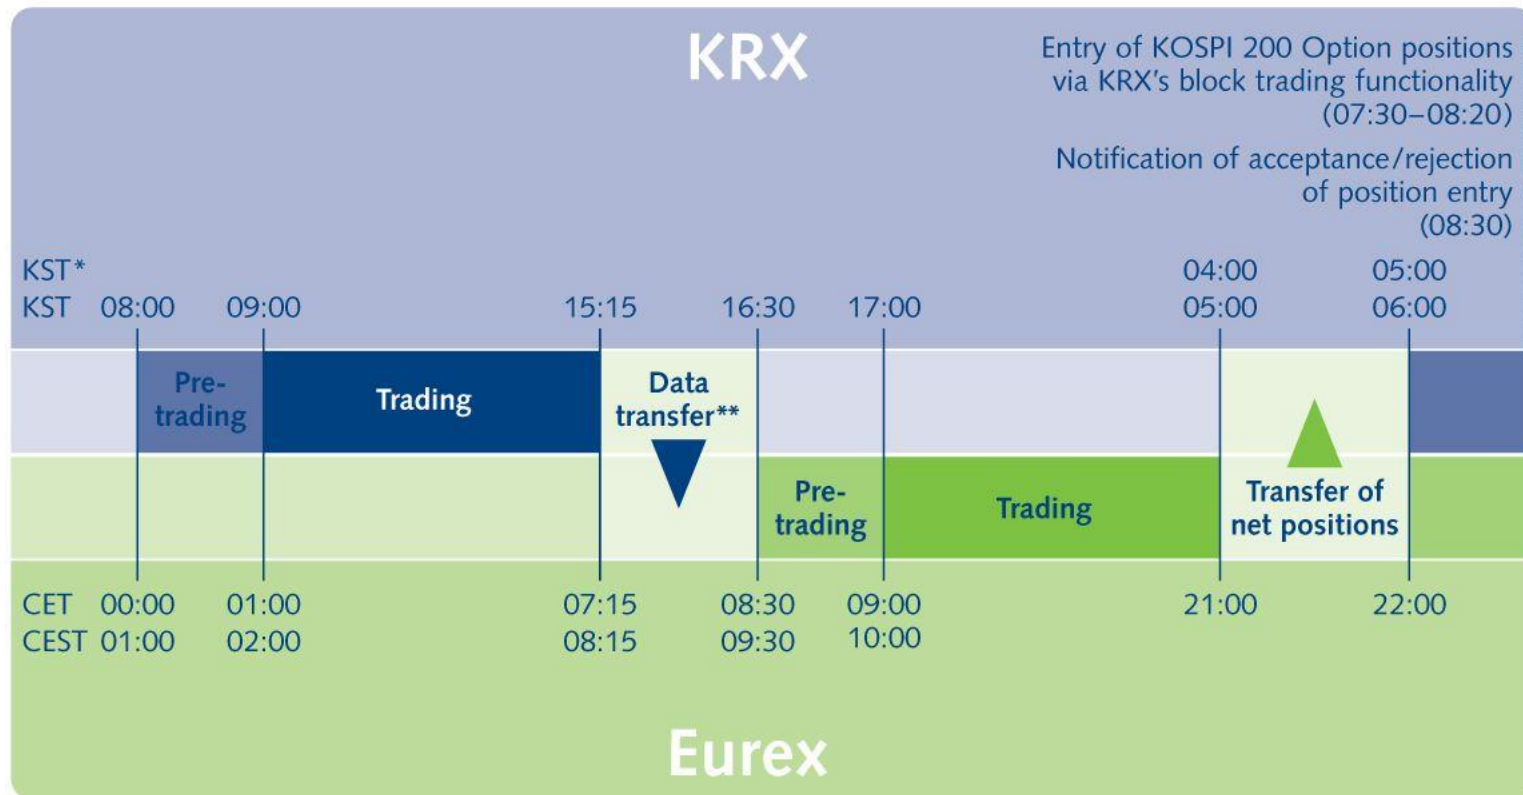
KRX

Entry of KOSPI 200 Option positions via KRX's block trading functionality (07:30–08:20)

Notification of acceptance/rejection of position entry (08:30)

KST* 04:00 05:00
KST 08:00 09:00 15:15 16:30 17:00 05:00 06:00

Pre-trading

Trading

Data transfer**

Pre-trading

Trading

Transfer of net positions

CET 00:00 01:00 07:15 08:30 09:00 21:00 22:00
CEST 01:00 02:00 08:15 09:30 10:00

Eurex